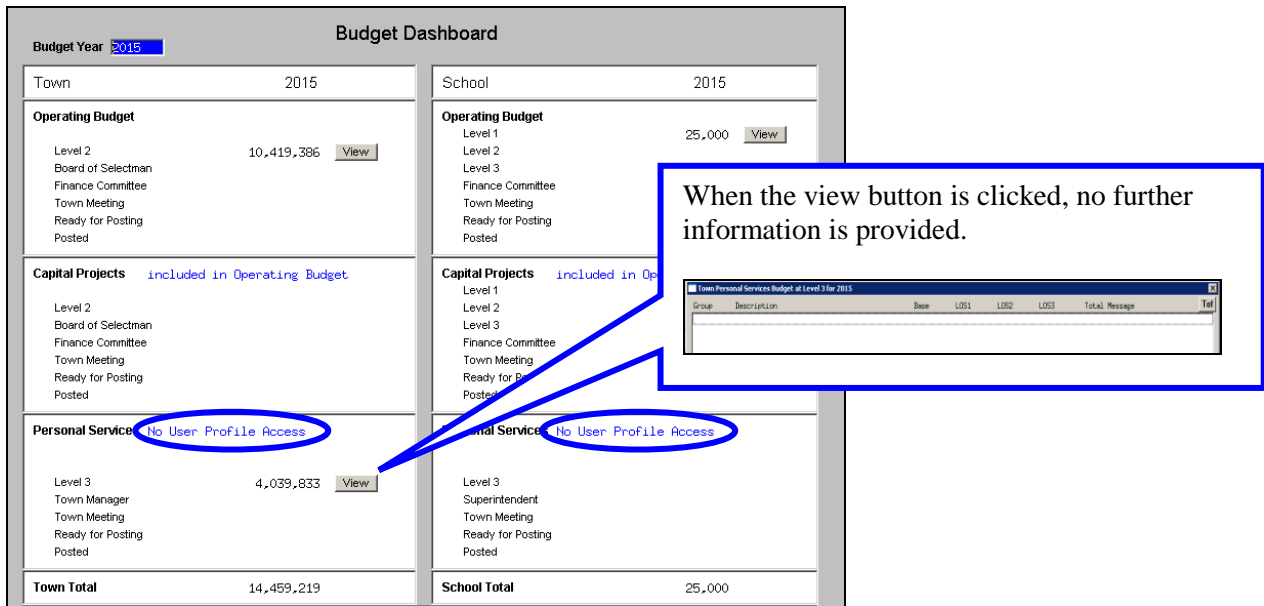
Budget Dashboard

Budget Year 2015

Town 2015

Operating Budget

Level 2 10,419,386 View
Board of Selectman
Finance Committee
Town Meeting
Ready for Posting
Posted

Capital Projects included in Operating Budget

Level 2
Board of Selectman
Finance Committee
Town Meeting
Ready for Posting
Posted

Personal Services No User Profile Access

Level 3 4,039,833 View
Town Manager
Town Meeting
Ready for Posting
Posted

Town Total 14,459,219

School 2015

Operating Budget
Level 1 25,000 View
Level 2
Level 3
Finance Committee
Town Meeting
Ready for Posting
Posted

Capital Projects included in Op
Level 1
Level 2
Level 3
Finance Committee
Town Meeting
Ready for P
Posted

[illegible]onal Services No User Profile Access

Level 3
Superintendent
Town Meeting
Ready for Posting
Posted

School Total 25,000

When the view button is clicked, no further information is provided.

Town Personal Services Budget at Level 3 for 2015

| Group | Description | Base | LOS1 | LOS2 | LOS3 | Total Message | Tot |
|---|---|---|---|---|---|---|---|